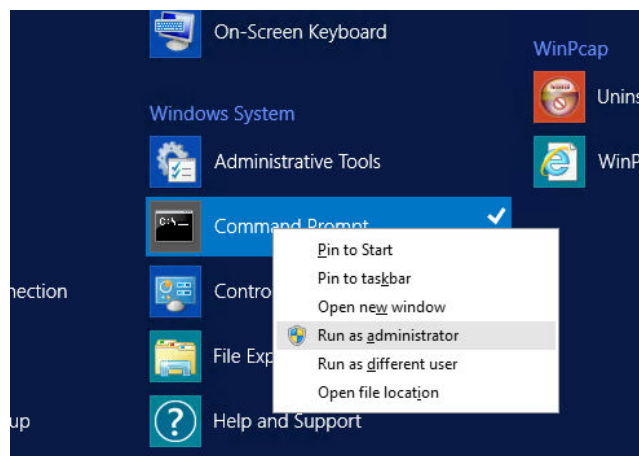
On-Screen Keyboard

Windows System

Administrative Tools

Command Prompt

nection

Contro

File Exp

up

Help and Support

Pin to Start
Pin to taskbar
Open new window
Run as administrator
Run as different user
Open file location

WinPcap

Unins

WinP